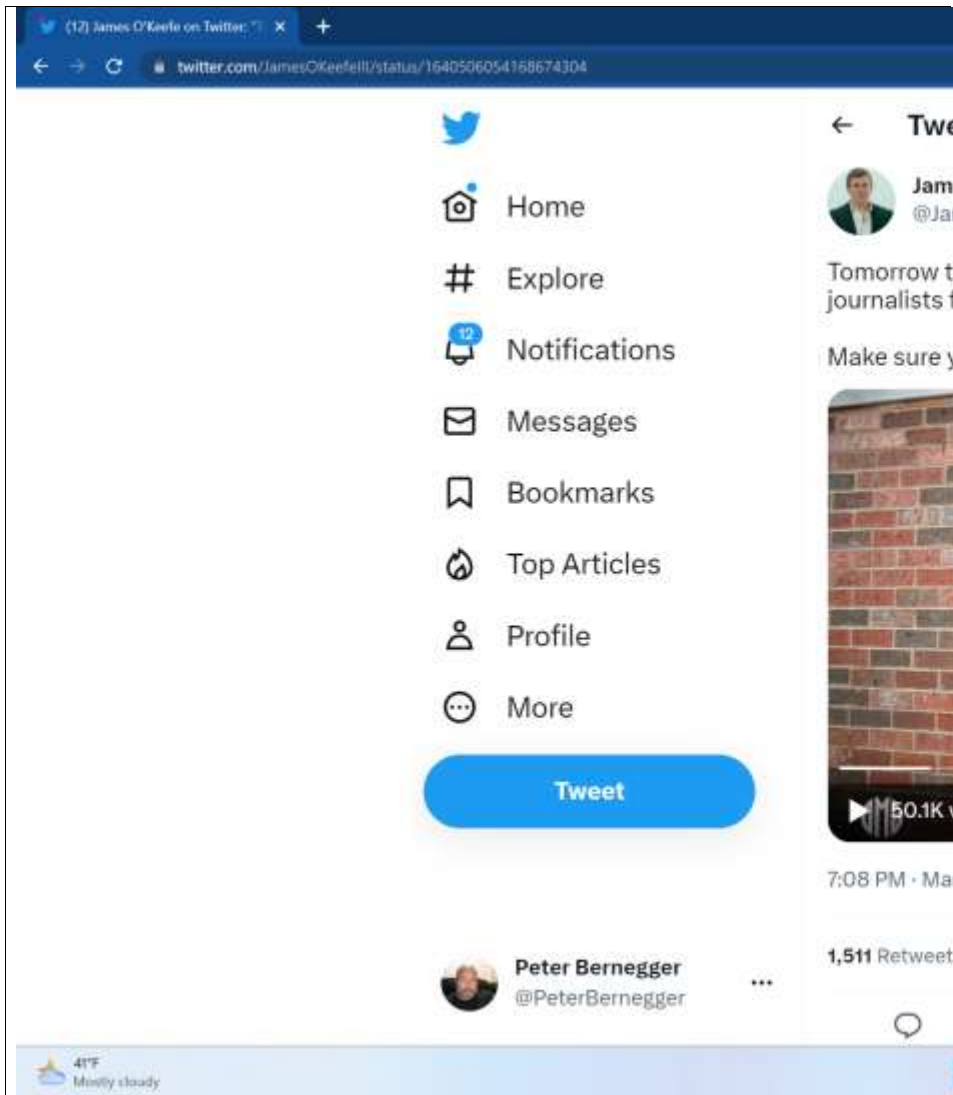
(12) James O'Keefe on Twitter: "
twitter.com/JamesOKeefeIII/status/1640506054168674304

Home
Explore
12
Notifications
Messages
Bookmarks
Top Articles
Profile
More
Tweet

Peter Bernegger
@PeterBernegger

Twe
Jam
@Ja
Tomorrow t
journalists f
Make sure y
50.1K v
7:08 PM · Ma
1,511 Retweet

41°F
Mostly cloudy